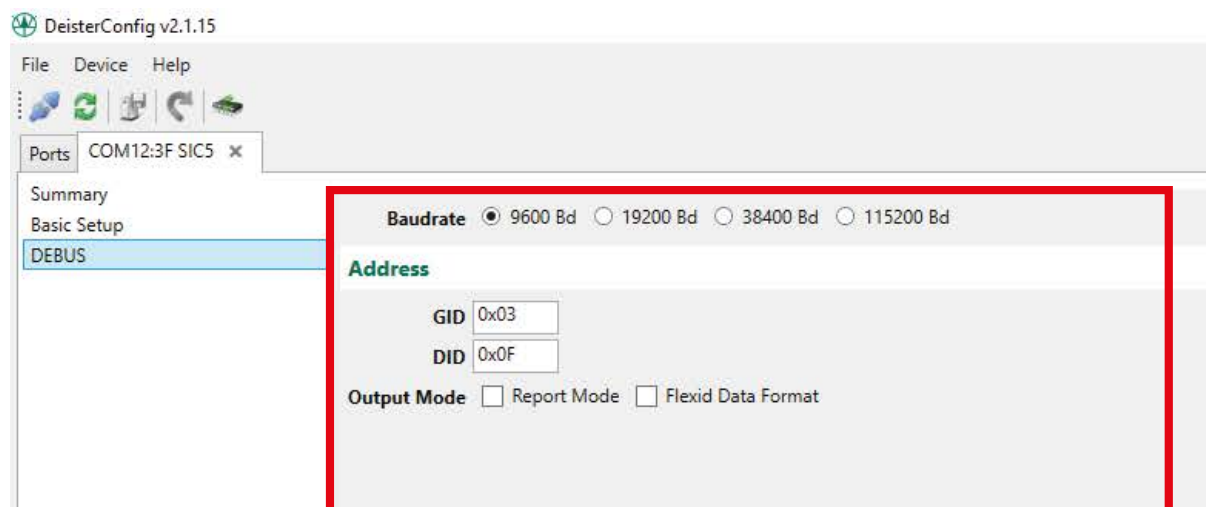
DeisterConfig v2.1.15

File Device Help

Ports COM12:3F SIC5 ×

Summary
Basic Setup
DEBUS

Baudrate 9600 Bd 19200 Bd 38400 Bd 115200 Bd

Address

GID 0x03

DID 0x0F

Output Mode Report Mode Flexid Data Format